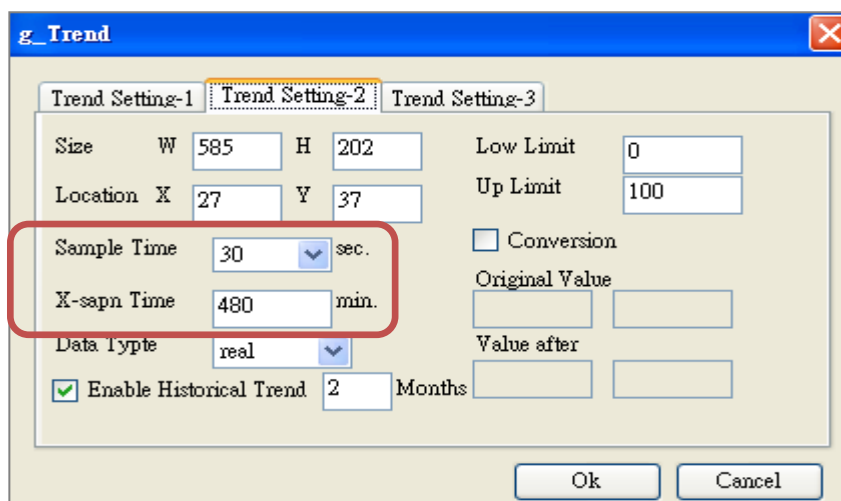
g_Trend

Trend Setting-1 | Trend Setting-2 | Trend Setting-3

Size W 585 H 202

Location X 27 Y 37

Sample Time 30 sec.

X-sapn Time 480 min.

Data Typte real

Enable Historical Trend 2 Months

Low Limit 0

Up Limit 100

Conversion

Original Value

Value after

Ok

Cancel